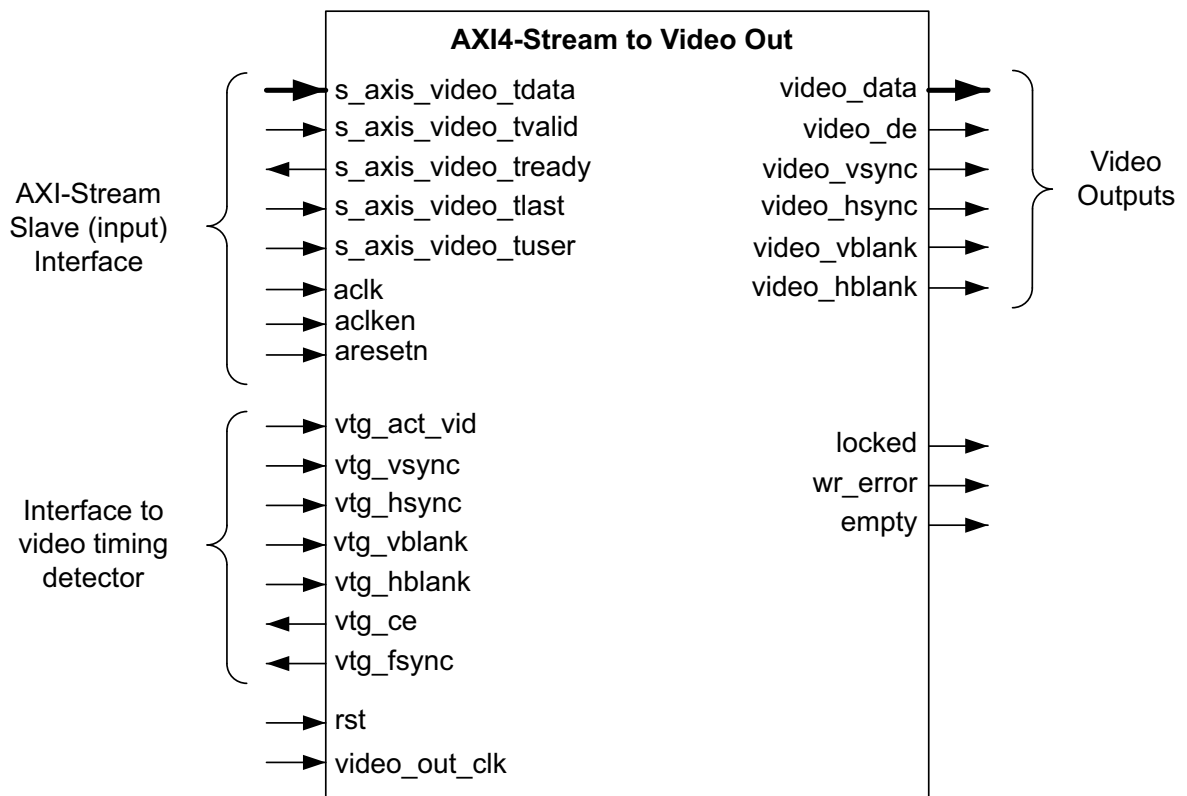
AXI4-Stream to Video Out

AXI-Stream Slave (input) Interface

s_axis_video_tdata
s_axis_video_tvalid
s_axis_video_tready
s_axis_video_tlast
s_axis_video_tuser
aclk
aclken
aresetn

Interface to video timing detector

vtg_act_vid
vtg_vsync
vtg_hsync
vtg_vblank
vtg_hblank
vtg_ce
vtg_fsync

rst
video_out_clk

video_data
video_de
video_vsync
video_hsync
video_vblank
video_hblank

Video Outputs

locked
wr_error
empty